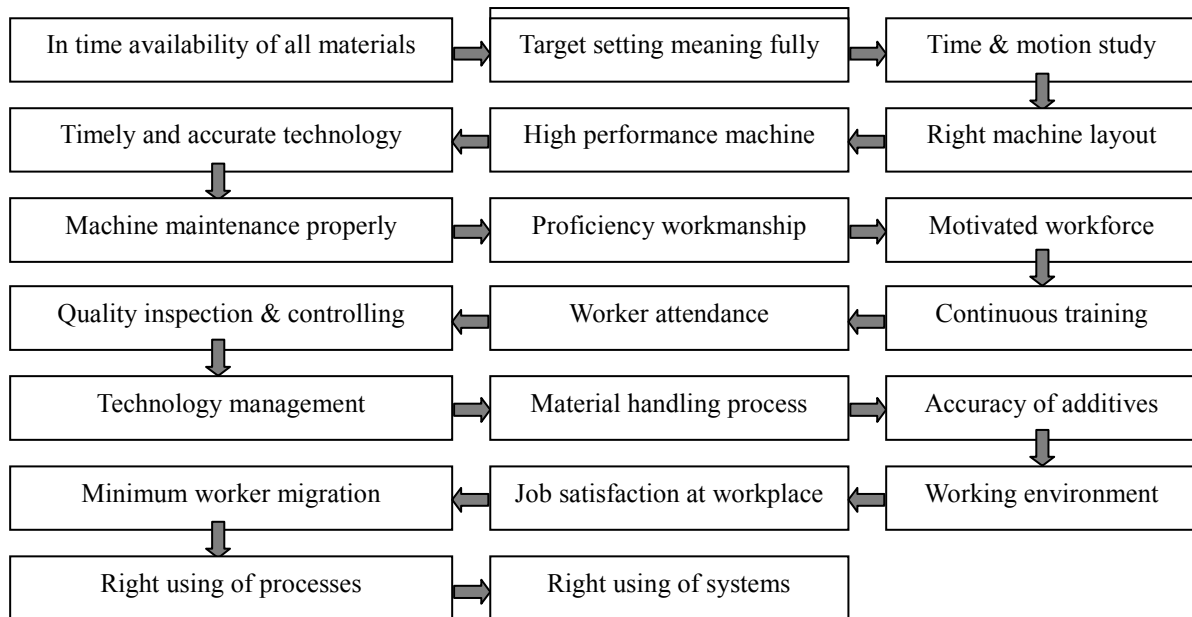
In time availability of all materials

Target setting meaning fully

Time & motion study

Right machine layout

High performance machine

Timely and accurate technology

Machine maintenance properly

Proficiency workmanship

Motivated workforce

Continuous training

Worker attendance

Quality inspection & controlling

Technology management

Material handling process

Accuracy of additives

Working environment

Job satisfaction at workplace

Minimum worker migration

Right using of processes

Right using of systems